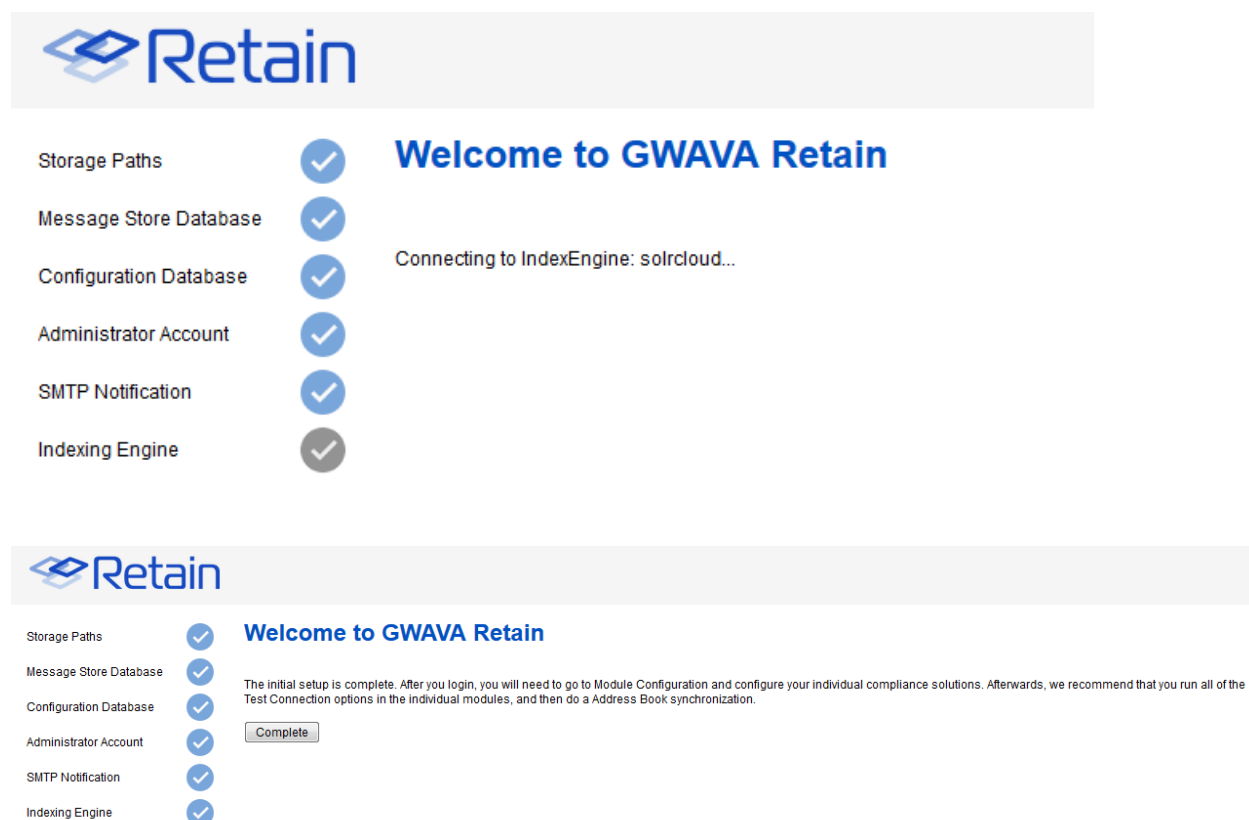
Retain

Storage Paths

Message Store Database

Configuration Database

Administrator Account

SMTP Notification

Indexing Engine

Welcome to GWAVA Retain

Connecting to IndexEngine: solrcloud...

Retain

Storage Paths

Message Store Database

Configuration Database

Administrator Account

SMTP Notification

Indexing Engine

Welcome to GWAVA Retain

The initial setup is complete. After you login, you will need to go to Module Configuration and configure your individual compliance solutions. Afterwards, we recommend that you run all of the Test Connection options in the individual modules, and then do a Address Book synchronization.

Complete